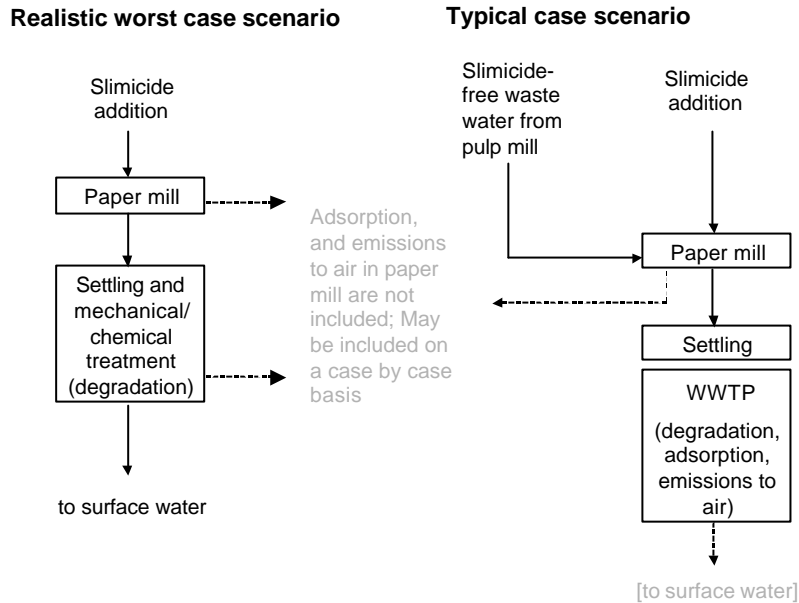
**Realistic worst case scenario**

Slimicide addition

Paper mill

Settling and mechanical/ chemical treatment (degradation)

to surface water

Adsorption, and emissions to air in paper mill are not included; May be included on a case by case basis

**Typical case scenario**

Slimicide-free waste water from pulp mill

Slimicide addition

Paper mill

Settling

WWTP

(degradation, adsorption, emissions to air)

[to surface water]